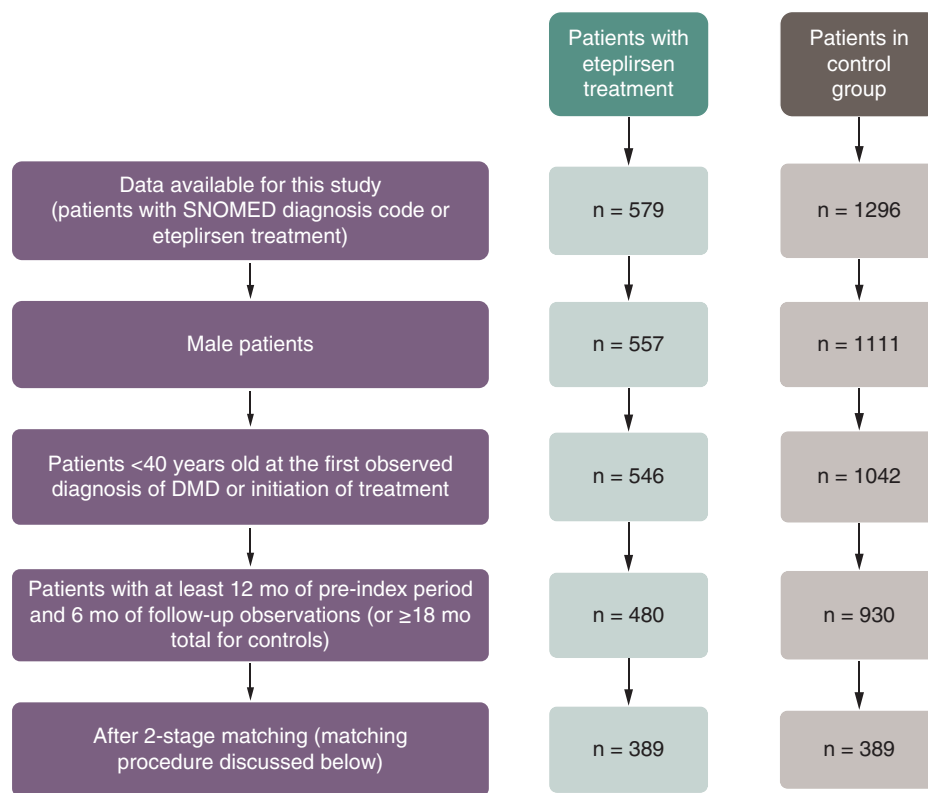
Patients with eteplirsen treatment

Patients in control group

Data available for this study (patients with SNOMED diagnosis code or eteplirsen treatment)

n = 579

n = 1296

Male patients

n = 557

n = 1111

Patients <40 years old at the first observed diagnosis of DMD or initiation of treatment

n = 546

n = 1042

Patients with at least 12 mo of pre-index period and 6 mo of follow-up observations (or ≥18 mo total for controls)

n = 480

n = 930

After 2-stage matching (matching procedure discussed below)

n = 389

n = 389